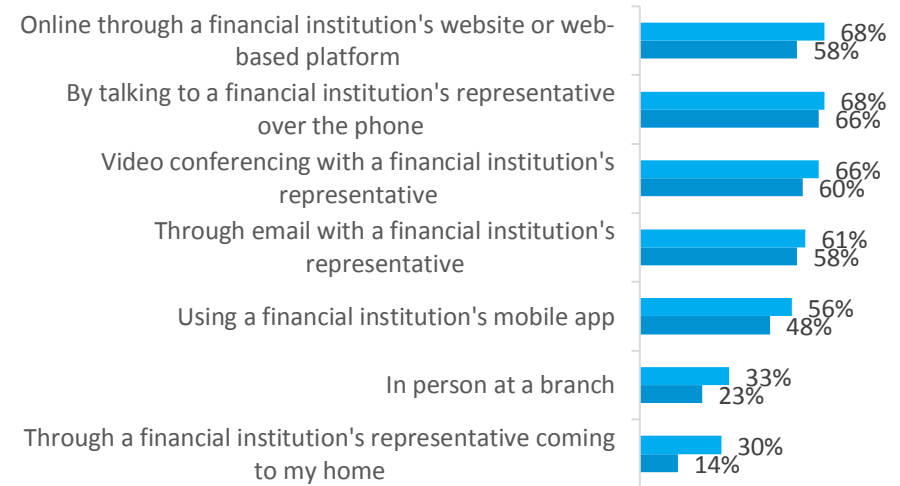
Online through a financial institution's website or web-based platform
68%
58%

By talking to a financial institution's representative over the phone
68%
66%

Video conferencing with a financial institution's representative
66%
60%

Through email with a financial institution's representative
61%
58%

Using a financial institution's mobile app
56%
48%

In person at a branch
33%
23%

Through a financial institution's representative coming to my home
30%
14%